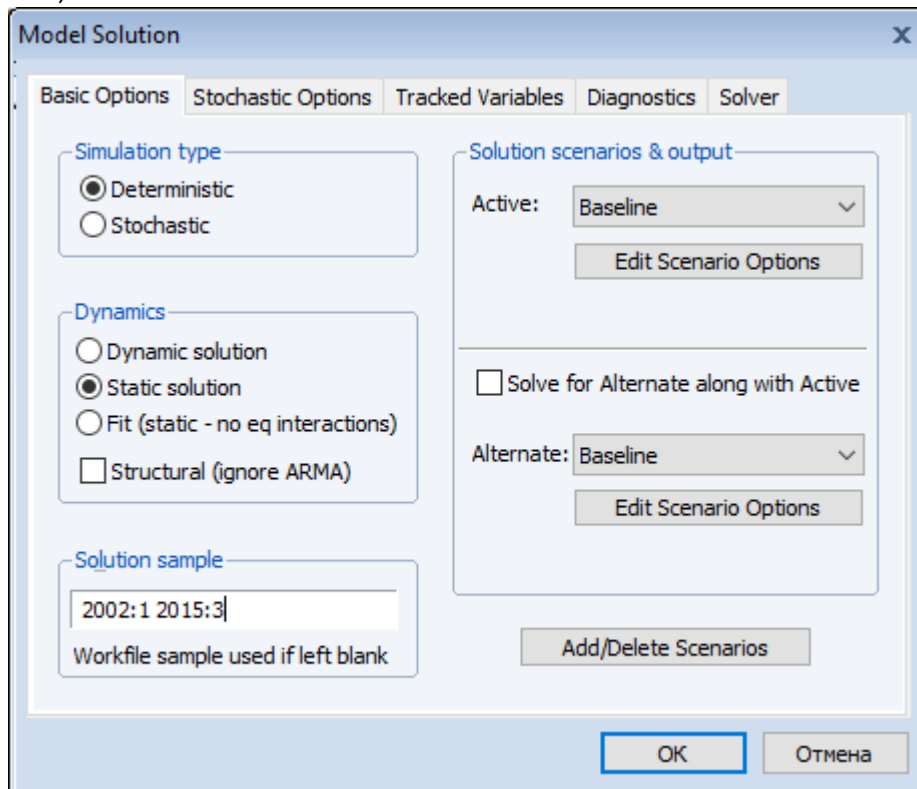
Model Solution

Basic Options | Stochastic Options | Tracked Variables | Diagnostics | Solver

Simulation type
Deterministic
Stochastic

Dynamics
Dynamic solution
Static solution
Fit (static - no eq interactions)
Structural (ignore ARMA)

Solution sample
2002:1 2015:3
Workfile sample used if left blank

Solution scenarios & output
Active: Baseline
Edit Scenario Options

Solve for Alternate along with Active

Alternate: Baseline
Edit Scenario Options

Add/Delete Scenarios

OK
Отмена